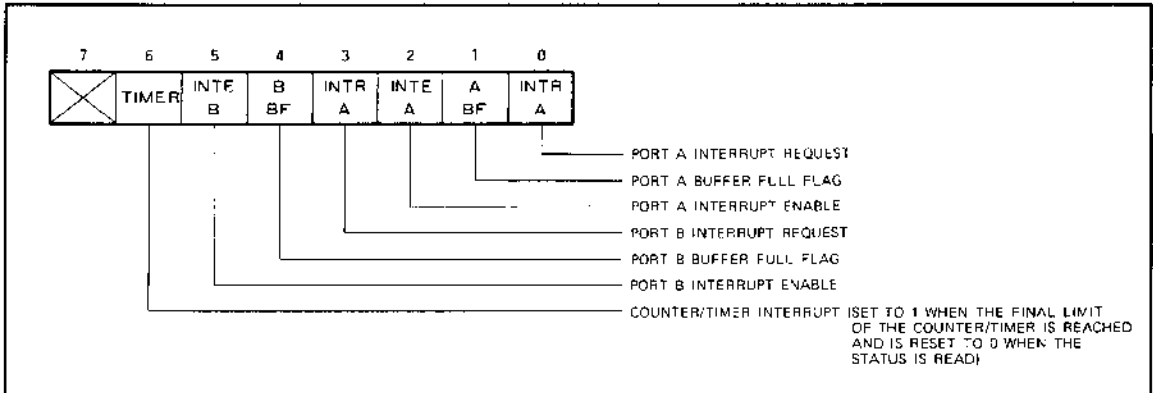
| 7 | 6 | 5 | 4 | 3 | 2 | 1 | 0 |
|---|---|---|---|---|---|---|---|
|  | TIMER | INTE B | B BF | INTR A | INTE A | A BF | INTR A |

PORT A INTERRUPT REQUEST

PORT A BUFFER FULL FLAG

PORT A INTERRUPT ENABLE

PORT B INTERRUPT REQUEST

PORT B BUFFER FULL FLAG

PORT B INTERRUPT ENABLE

COUNTER/TIMER INTERRUPT (SET TO 1 WHEN THE FINAL LIMIT OF THE COUNTER/TIMER IS REACHED AND IS RESET TO 0 WHEN THE STATUS IS READ)